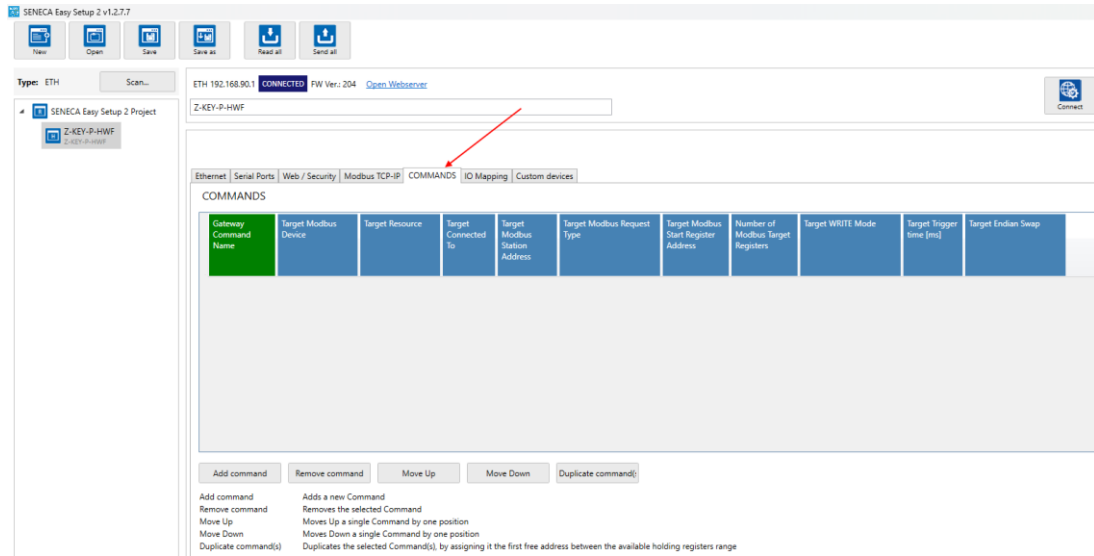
SENECA Easy Setup 2 v1.2.7.7

New Open Save Save as Read all Send all

Type: ETH Scan...

SENECA Easy Setup 2 Project
Z-KEY-P-HWF
Z-KEY-P-HWF

ETH 192.168.90.1 CONNECTED FW Ver.: 204 Open Webserver

Z-KEY-P-HWF

Connect

Ethernet | Serial Ports | Web / Security | Modbus TCP-IP | COMMANDS | IO Mapping | Custom devices

COMMANDS

| Gateway Command Name | Target Modbus Device | Target Resource | Target Connected To | Target Modbus Station Address | Target Modbus Request Type | Target Modbus Start Register Address | Number of Modbus Target Registers | Target WRITE Mode | Target Trigger time [ms] | Target Endian Swap |
|---|---|---|---|---|---|---|---|---|---|---|

Add command | Remove command | Move Up | Move Down | Duplicate command()

Add command Adds a new Command
Remove command Removes the selected Command
Move Up Moves Up a single Command by one position
Move Down Moves Down a single Command by one position
Duplicate command(s) Duplicates the selected Command(s), by assigning it the first free address between the available holding registers range